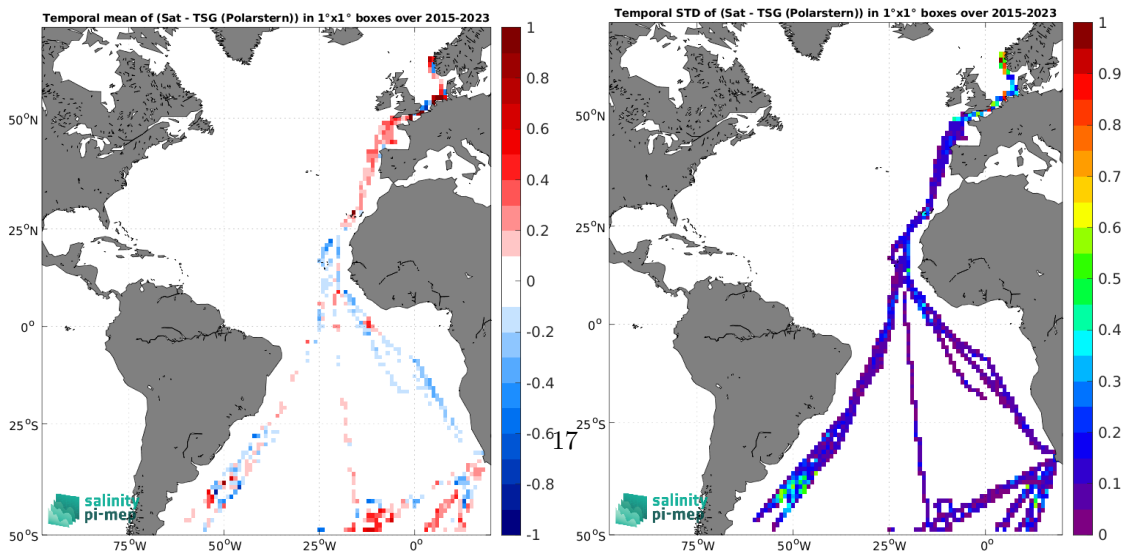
Temporal mean of (Sat - TSG (Polarstern)) in 1°x1° boxes over 2015-2023

50°N
25°N
0°
25°S
50°S
75°W
50°W
25°W
0°

1
0.8
0.6
0.4
0.2
0
-0.2
-0.4
-0.6
-0.8
-1

salinity
pi-mep

Temporal STD of (Sat - TSG (Polarstern)) in 1°x1° boxes over 2015-2023

50°N
25°N
0°
25°S
50°S
75°W
50°W
25°W
0°

1
0.9
0.8
0.7
0.6
0.5
0.4
0.3
0.2
0.1
0

salinity
pi-mep

17